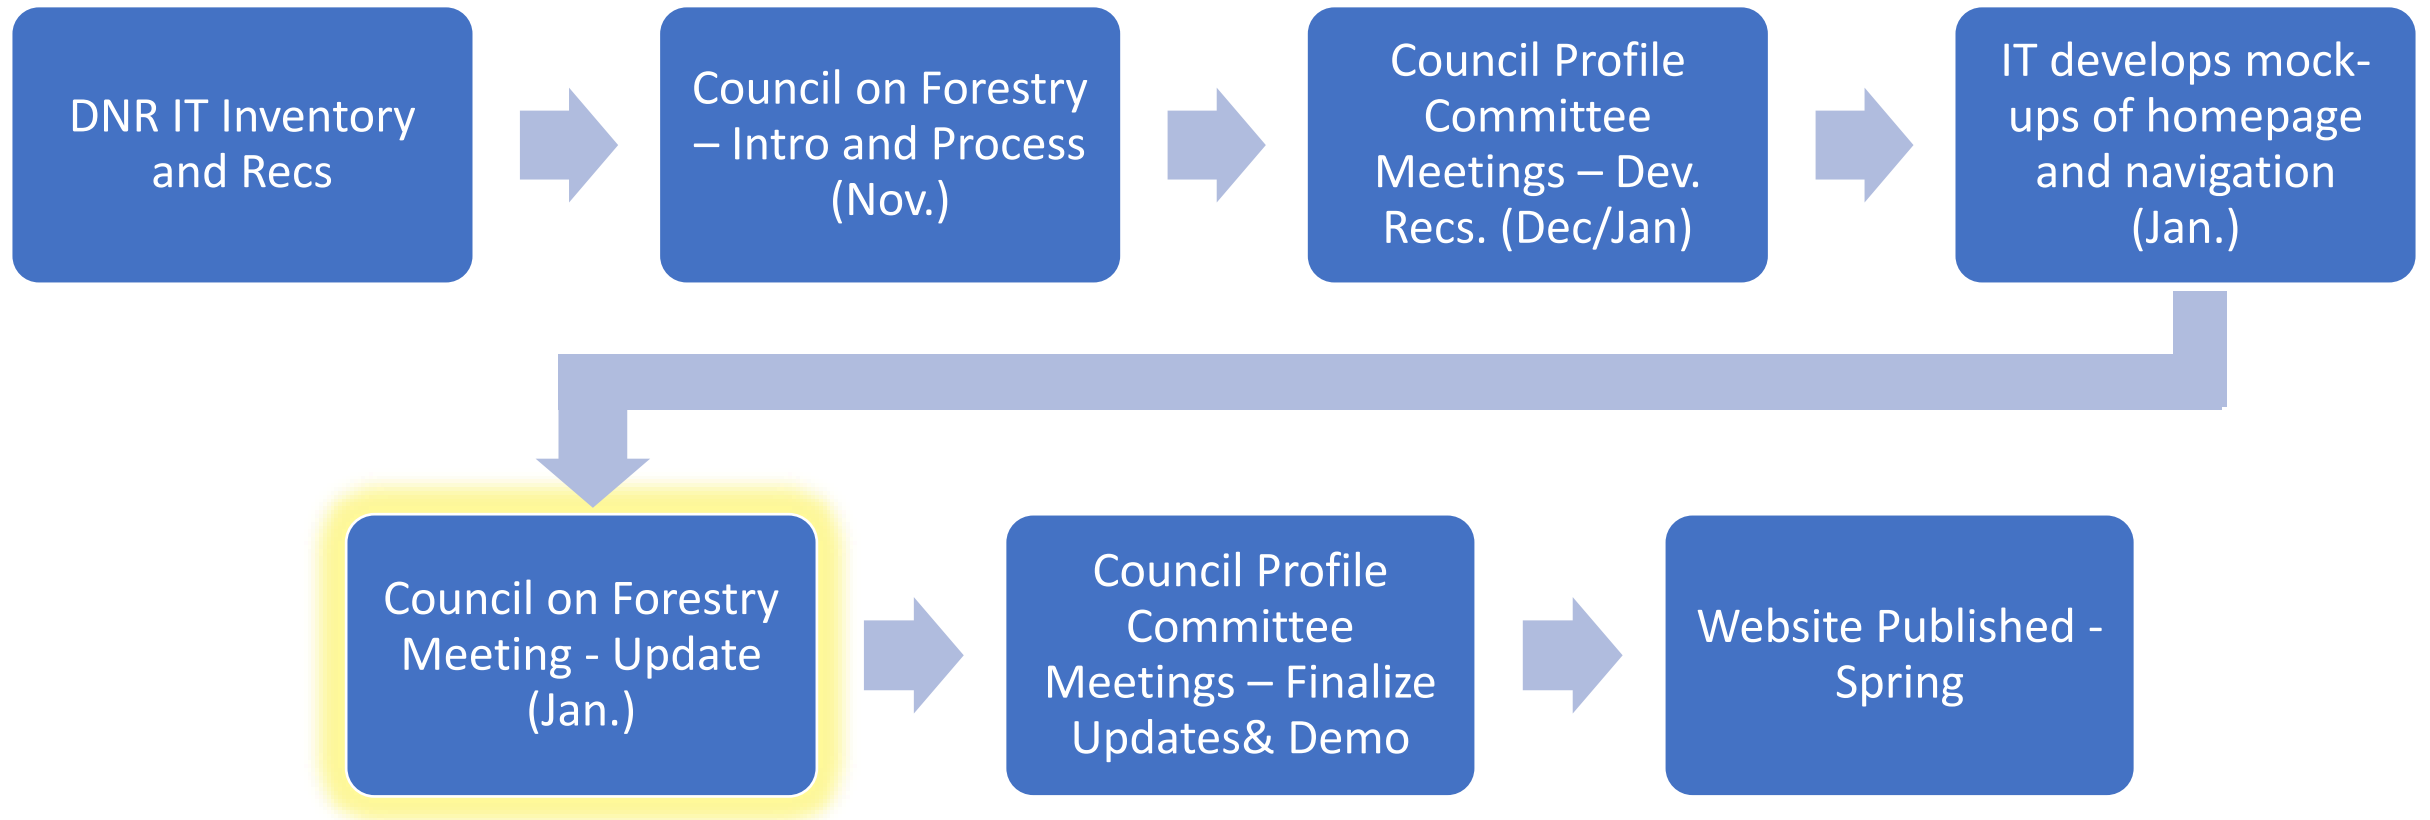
DNR IT Inventory and Recs

Council on Forestry – Intro and Process (Nov.)

Council Profile Committee Meetings – Dev. Recs. (Dec/Jan)

IT develops mock-ups of homepage and navigation (Jan.)

Council on Forestry Meeting - Update (Jan.)

Council Profile Committee Meetings – Finalize Updates& Demo

Website Published - Spring